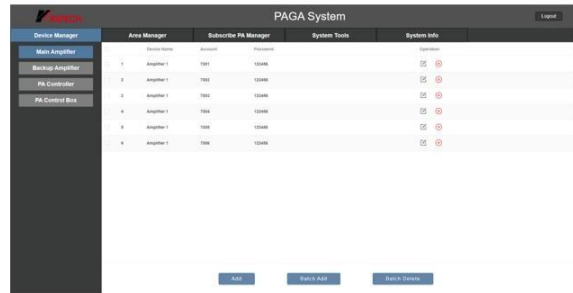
PAGA System

Logout

Device Manager
Area Manager
Subscribe PA Manager
System Tools
System Info

Main Amplifier
Backup Amplifier
PA Controller
PA Control Box

| | Device Name | Account | Password | Operation |
|---|---|---|---|---|
| 1 | Amplifier 1 | 7001 | 123456 | |
| 2 | Amplifier 1 | 7002 | 123456 | |
| 3 | Amplifier 1 | 7003 | 123456 | |
| 4 | Amplifier 1 | 7004 | 123456 | |
| 5 | Amplifier 1 | 7005 | 123456 | |
| 6 | Amplifier 1 | 7006 | 123456 | |

Add
Batch Add
Batch Delete